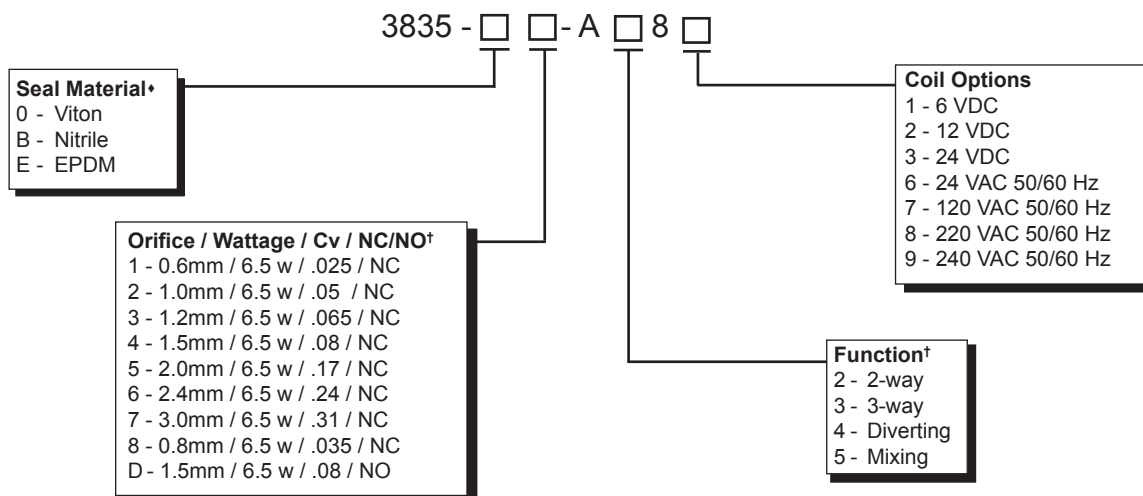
3835 - ☐ ☐- A ☐ 8 ☐

**Seal Material♦**
0 - Viton
B - Nitrile
E - EPDM

**Orifice / Wattage / Cv / NC/NO†**
1 - 0.6mm / 6.5 w / .025 / NC
2 - 1.0mm / 6.5 w / .05 / NC
3 - 1.2mm / 6.5 w / .065 / NC
4 - 1.5mm / 6.5 w / .08 / NC
5 - 2.0mm / 6.5 w / .17 / NC
6 - 2.4mm / 6.5 w / .24 / NC
7 - 3.0mm / 6.5 w / .31 / NC
8 - 0.8mm / 6.5 w / .035 / NC
D - 1.5mm / 6.5 w / .08 / NO

**Coil Options**
1 - 6 VDC
2 - 12 VDC
3 - 24 VDC
6 - 24 VAC 50/60 Hz
7 - 120 VAC 50/60 Hz
8 - 220 VAC 50/60 Hz
9 - 240 VAC 50/60 Hz

**Function†**
2 - 2-way
3 - 3-way
4 - Diverting
5 - Mixing